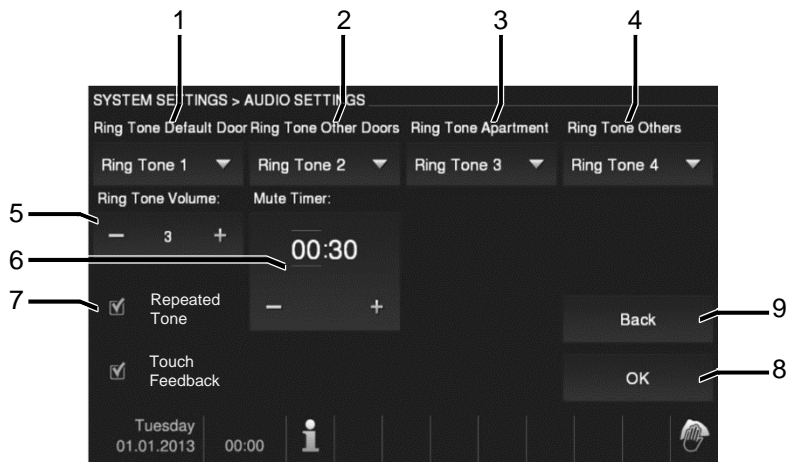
1
2
3
4

SYSTEM SETTINGS > AUDIO SETTINGS

Ring Tone Default Door
Ring Tone Other Doors
Ring Tone Apartment
Ring Tone Others

Ring Tone 1
Ring Tone 2
Ring Tone 3
Ring Tone 4

5
Ring Tone Volume:
– 3 +

Mute Timer:
6
00:30
– +

7
☑ Repeated Tone

☑ Touch Feedback

Back
9

OK
8

Tuesday
01.01.2013
00:00
i